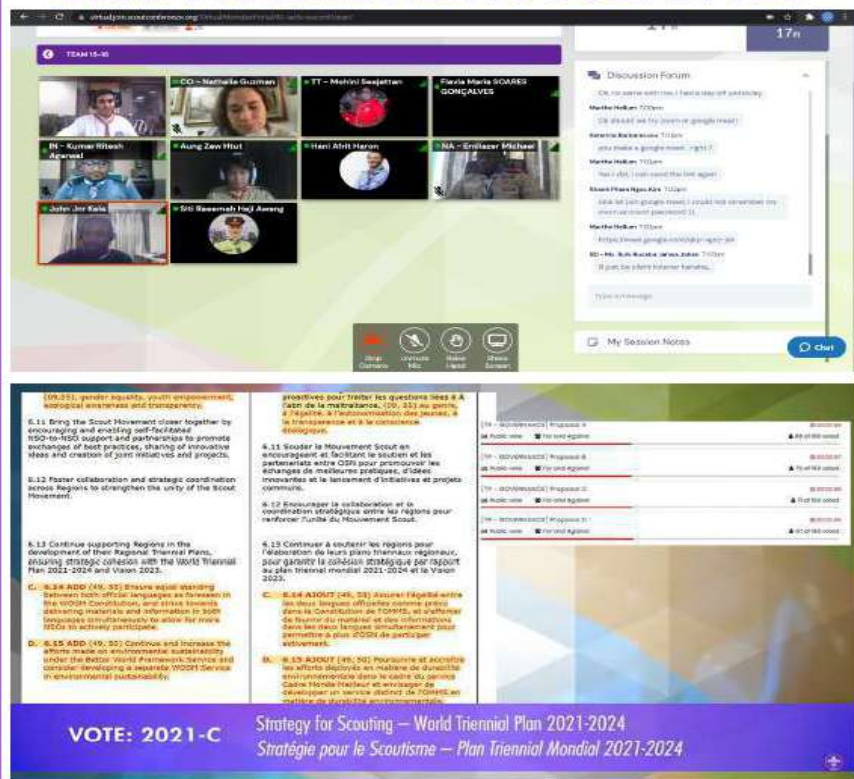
virtualjoin.scoutconference.org

TEAM 15-16

17h

CO - Nathalia Guzman

TT - Mohini Seejattan

Flavia Maria SOARES GONÇALVES

IN - Kumar Ritesh Agarwal

Aung Zaw Htut

Hani Afrit Haron

NA - Emilazer Michael

John Jnr Kela

Siti Basemah Haji Awang

Discussion Forum

Ok, no same with me I had a day off yesterday

Martha Helkan 7:00pm

Ok should we try zoom or google meet

Katerina Barbarossou 7:01pm

you make a google meet , right ?

Martha Helkan 7:01pm

Yes I did, I can send the link again

Khanh Pham Ngoc Kim 7:02pm

Lets let join google meet, I could not remember my meet account password :(

Martha Helkan 7:02pm

https://meet.google.com/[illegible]

BD - Ms. Ruh Rucaba James John 7:03pm

It just be silent listener hahaha...

Type a message

My Session Notes

Stop Camera

Unmute Mic

Raise Hand

Share Screen

Chat

(09,35), gender equality, youth empowerment, ecological awareness and transparency.

6.11 Bring the Scout Movement closer together by encouraging and enabling self-facilitated NSO-to-NSO support and partnerships to promote exchanges of best practices, sharing of innovative ideas and creation of joint initiatives and projects.

6.12 Foster collaboration and strategic coordination across Regions to strengthen the unity of the Scout Movement.

6.13 Continue supporting Regions in the development of their Regional Triennial Plans, ensuring strategic cohesion with the World Triennial Plan 2021-2024 and Vision 2023.

C. 6.14 ADD (49, 55) Ensure equal standing between both official languages as foreseen in the WOSM Constitution, and strive towards delivering materials and information in both languages simultaneously to allow for more NSOs to actively participate.

D. 6.15 ADD (49, 50) Continue and increase the efforts made on environmental sustainability under the Better World Framework Service and consider developing a separate WOSM Service in environmental sustainability.

proactives pour traiter les questions liées à l'abri de la maltraitance, (09, 35) au genre, à l'égalité, à l'autonomisation des jeunes, à la transparence et à la conscience écologique.

6.11 Souder le Mouvement Scout en encourageant et facilitant le soutien et les partenariats entre OSN pour promouvoir les échanges de meilleures pratiques, d'idées innovantes et le lancement d'initiatives et projets communs.

6.12 Encourager la collaboration et la coordination stratégique entre les régions pour renforcer l'unité du Mouvement Scout.

6.13 Continuer à soutenir les régions pour l'élaboration de leurs plans triennaux régionaux, pour garantir la cohésion stratégique par rapport au plan triennal mondial 2021-2024 et la Vision 2023.

C. 6.14 AJOUT (49, 55) Assurer l'égalité entre les deux langues officielles comme prévu dans la Constitution de l'OMMS, et s'efforcer de fournir du matériel et des informations dans les deux langues simultanément pour permettre à plus d'OSN de participer activement.

D. 6.15 AJOUT (49, 50) Poursuivre et accroître les efforts déployés en matière de durabilité environnementale dans le cadre du service Cadre Monde Meilleur et envisager de développer un service distinct de l'OMMS en matière de durabilité environnementale.

[TF - GOVERNANCE] Proposal A
Public vote | For and Against

[TF - GOVERNANCE] Proposal B
Public vote | For and Against

[TF - GOVERNANCE] Proposal C
Public vote | For and Against

[TF - GOVERNANCE] Proposal D
Public vote | For and Against

VOTE: 2021-C

Strategy for Scouting – World Triennial Plan 2021-2024

Stratégie pour le Scoutisme – Plan Triennial Mondial 2021-2024